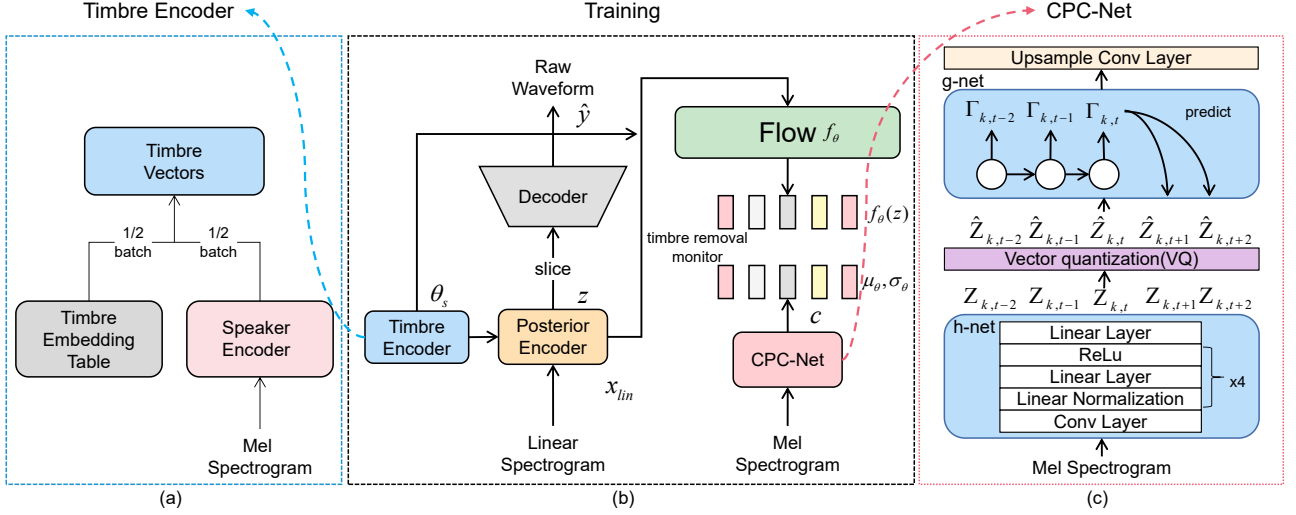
Timbre Encoder

Timbre Vectors

1/2 batch

1/2 batch

Timbre Embedding Table

Speaker Encoder

Mel Spectrogram

(a)

Training

Raw Waveform

$\hat{y}$

Flow $f_\theta$

Decoder

$f_\theta(z)$

timbre removal monitor

slice

$\mu_\theta, \sigma_\theta$

$\theta_s$

$z$

$c$

Timbre Encoder

Posterior Encoder

CPC-Net

$x_{lin}$

Linear Spectrogram

Mel Spectrogram

(b)

CPC-Net

Upsample Conv Layer

g-net

$\Gamma_{k,t-2}$ $\Gamma_{k,t-1}$ $\Gamma_{k,t}$

predict

$\hat{Z}_{k,t-2}$ $\hat{Z}_{k,t-1}$ $\hat{Z}_{k,t}$ $\hat{Z}_{k,t+1}$ $\hat{Z}_{k,t+2}$

Vector quantization(VQ)

$Z_{k,t-2}$ $Z_{k,t-1}$ $Z_{k,t}$ $Z_{k,t+1}$ $Z_{k,t+2}$

h-net

Linear Layer

ReLu

Linear Layer

Linear Normalization

Conv Layer

x4

Mel Spectrogram

(c)